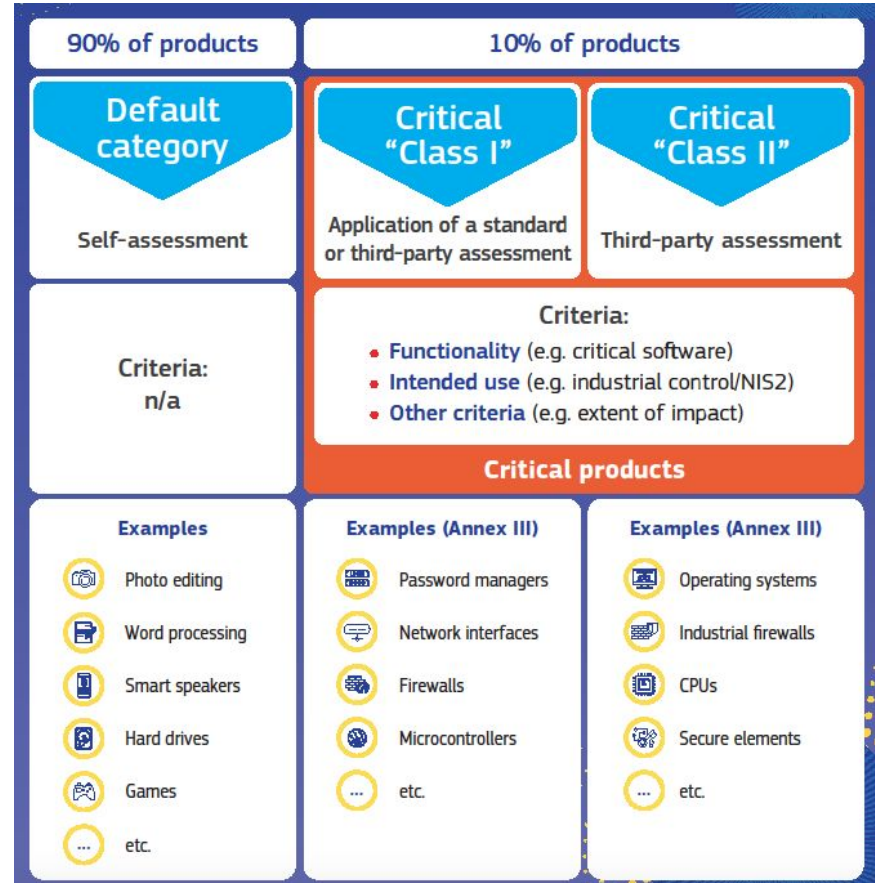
90% of products

10% of products

Default category

Self-assessment

Critical "Class I"

Application of a standard or third-party assessment

Critical "Class II"

Third-party assessment

Criteria: n/a

Criteria:

- Functionality (e.g. critical software)
- Intended use (e.g. industrial control/NIS2)
- Other criteria (e.g. extent of impact)

Critical products

Examples

Photo editing

Word processing

Smart speakers

Hard drives

Games

...

etc.

Examples (Annex III)

Password managers

Network interfaces

Firewalls

Microcontrollers

...

etc.

Examples (Annex III)

Operating systems

Industrial firewalls

CPUs

Secure elements

...

etc.